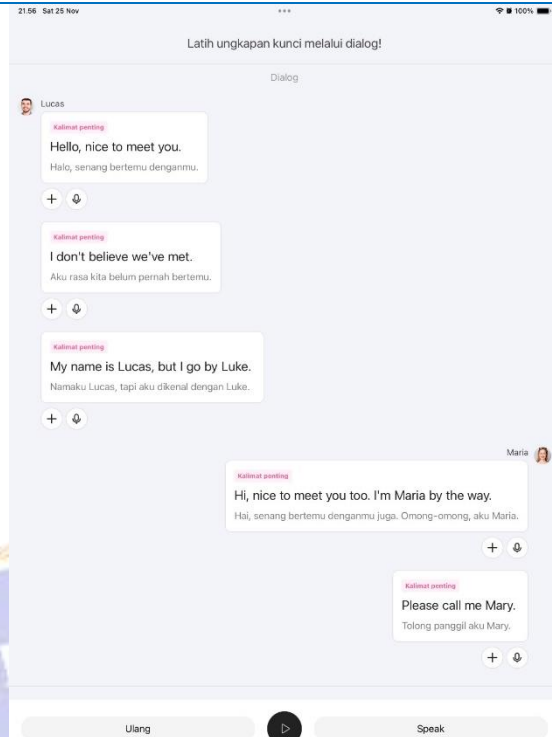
21.56 Sat 25 Nov
100%

Latih ungkapan kunci melalui dialog!

Dialog

Lucas

Kalimat penting
Hello, nice to meet you.
Halo, senang bertemu denganmu.

+

Kalimat penting
I don't believe we've met.
Aku rasa kita belum pernah bertemu.

+

Kalimat penting
My name is Lucas, but I go by Luke.
Namaku Lucas, tapi aku dikenal dengan Luke.

+

Maria

Kalimat penting
Hi, nice to meet you too. I'm Maria by the way.
Hai, senang bertemu denganmu juga. Omong-omong, aku Maria.

+

Kalimat penting
Please call me Mary.
Tolong panggil aku Mary.

+

Ulang

Speak